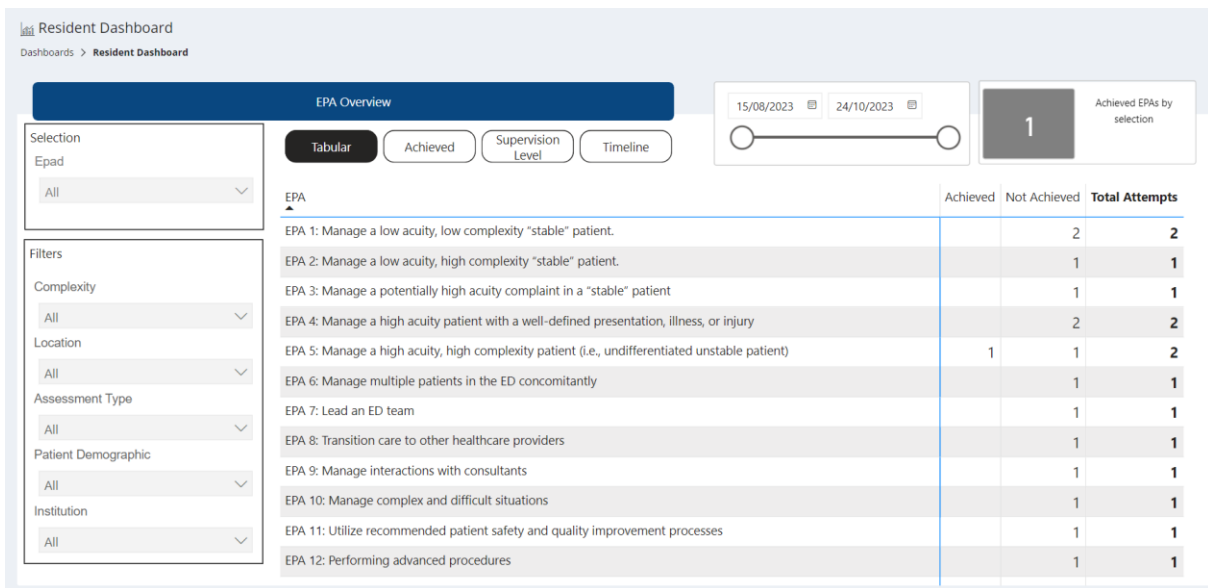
Resident Dashboard

Dashboards > Resident Dashboard

EPA Overview

15/08/2023 24/10/2023

1

Achieved EPAs by selection

Selection

Epad

All

Filters

Complexity

All

Location

All

Assessment Type

All

Patient Demographic

All

Institution

All

Tabular Achieved Supervision Level Timeline

| EPA | Achieved | Not Achieved | Total Attempts |
|---|---|---|---|
| EPA 1: Manage a low acuity, low complexity "stable" patient. | | 2 | 2 |
| EPA 2: Manage a low acuity, high complexity "stable" patient. | | 1 | 1 |
| EPA 3: Manage a potentially high acuity complaint in a "stable" patient | | 1 | 1 |
| EPA 4: Manage a high acuity patient with a well-defined presentation, illness, or injury | | 2 | 2 |
| EPA 5: Manage a high acuity, high complexity patient (i.e., undifferentiated unstable patient) | 1 | 1 | 2 |
| EPA 6: Manage multiple patients in the ED concomitantly | | 1 | 1 |
| EPA 7: Lead an ED team | | 1 | 1 |
| EPA 8: Transition care to other healthcare providers | | 1 | 1 |
| EPA 9: Manage interactions with consultants | | 1 | 1 |
| EPA 10: Manage complex and difficult situations | | 1 | 1 |
| EPA 11: Utilize recommended patient safety and quality improvement processes | | 1 | 1 |
| EPA 12: Performing advanced procedures | | 1 | 1 |